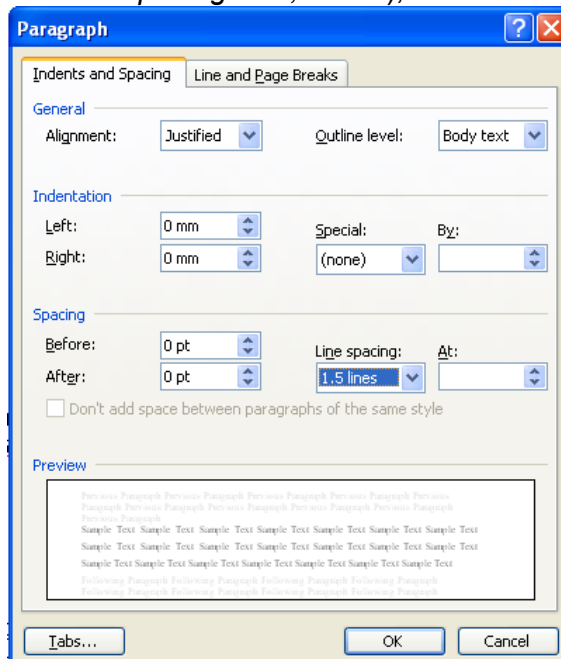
Paragraph

Indents and Spacing | Line and Page Breaks

General

Alignment: Justified

Outline level: Body text

Indentation

Left: 0 mm

Right: 0 mm

Special: (none)

By:

Spacing

Before: 0 pt

After: 0 pt

Line spacing: 1.5 lines

At:

Don't add space between paragraphs of the same style

Preview

Previous Paragraph Previous Paragraph Previous Paragraph Previous Paragraph Previous Paragraph Previous Paragraph Previous Paragraph Previous Paragraph Previous Paragraph Previous Paragraph
Sample Text Sample Text Sample Text Sample Text Sample Text Sample Text Sample Text Sample Text Sample Text Sample Text Sample Text Sample Text Sample Text Sample Text Sample Text Sample Text Sample Text Sample Text Sample Text Sample Text Sample Text Sample Text Sample Text Sample Text Sample Text Sample Text
Following Paragraph Following Paragraph Following Paragraph Following Paragraph Following Paragraph Following Paragraph Following Paragraph Following Paragraph

Tabs...

OK

Cancel